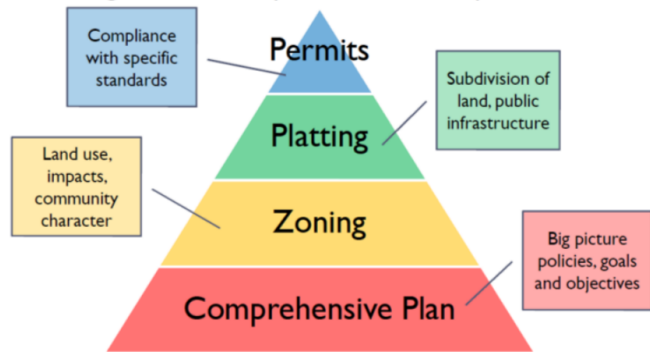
Compliance with specific standards

Permits

Subdivision of land, public infrastructure

Platting

Land use, impacts, community character

Zoning

Big picture policies, goals and objectives

Comprehensive Plan